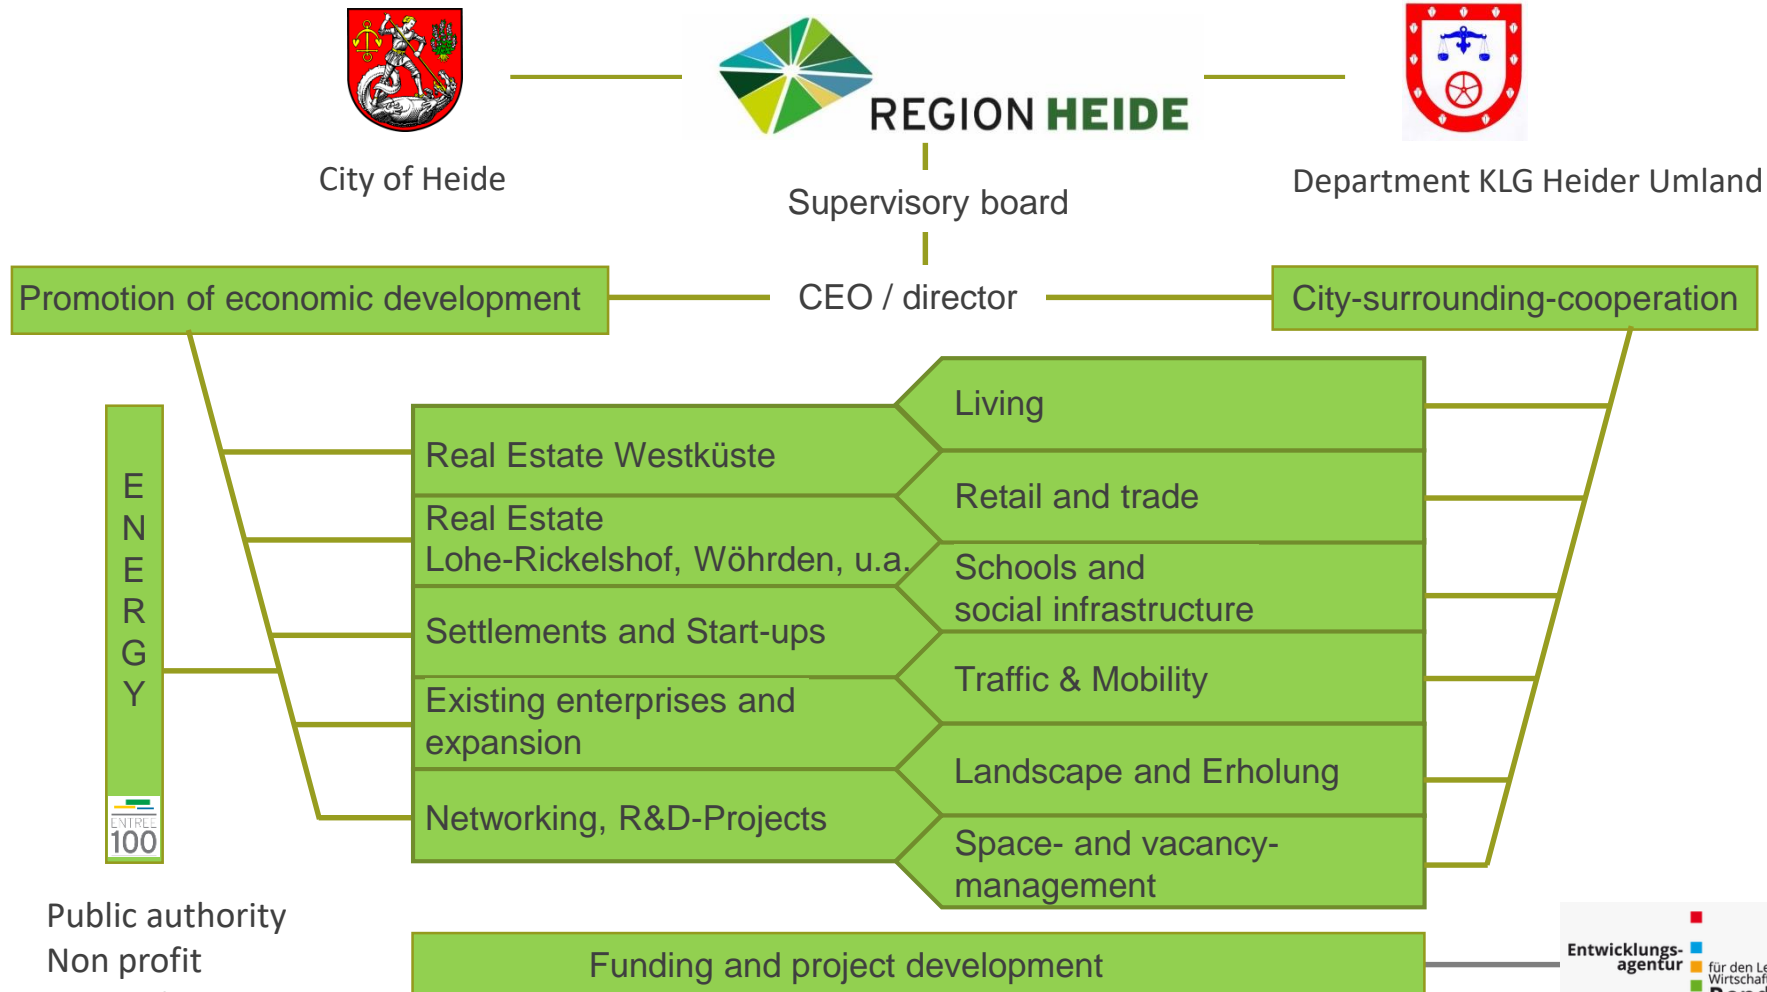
City of Heide

REGION HEIDE

Supervisory board

Department KLG Heider Umland

Promotion of economic development

CEO / director

City-surrounding-cooperation

ENERGY

ENTREE 100

Real Estate Westküste

Real Estate Lohe-Rickelshof, Wöhrden, u.a.

Settlements and Start-ups

Existing enterprises and expansion

Networking, R&D-Projects

Living

Retail and trade

Schools and social infrastructure

Traffic & Mobility

Landscape and Erholung

Space- and vacancy-management

Public authority
Non profit

Funding and project development

Entwicklungs-agentur für den L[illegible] Wirtschaf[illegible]